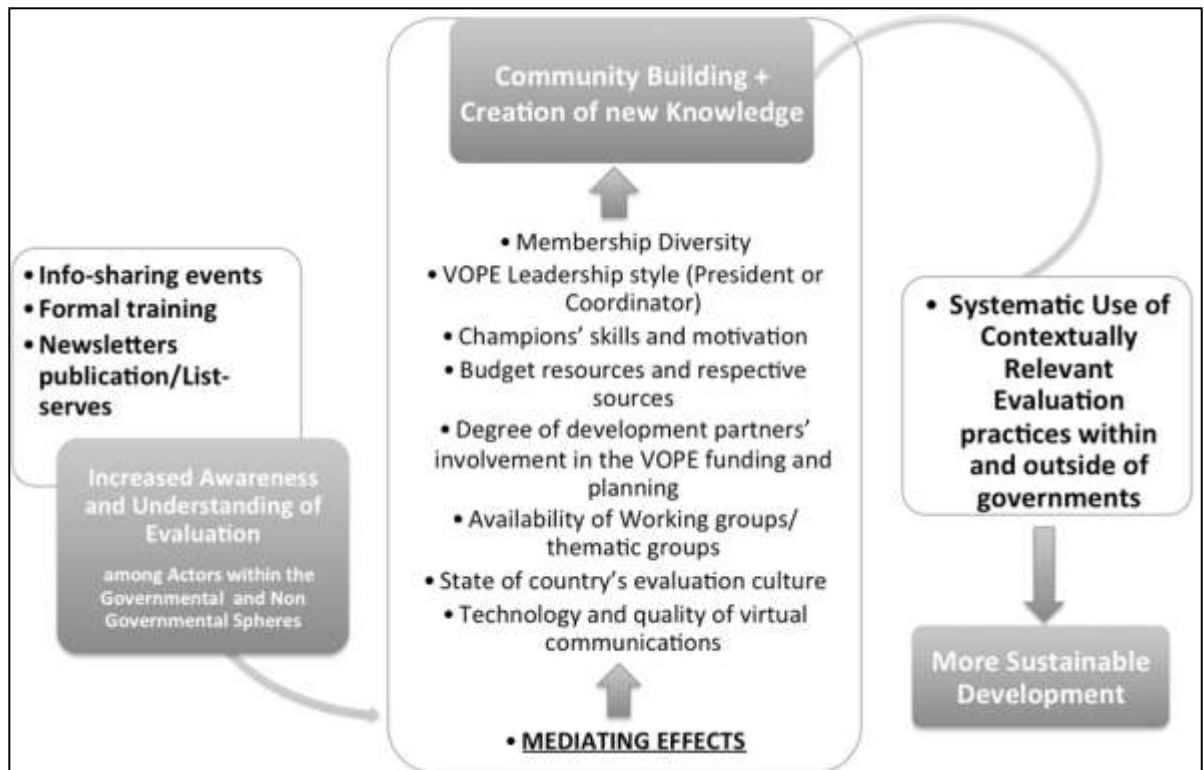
• Info-sharing events
• Formal training
• Newsletters publication/List-serves

Increased Awareness and Understanding of Evaluation

among Actors within the Governmental and Non Governmental Spheres

Community Building + Creation of new Knowledge

• Membership Diversity
• VOPE Leadership style (President or Coordinator)
• Champions' skills and motivation
• Budget resources and respective sources
• Degree of development partners' involvement in the VOPE funding and planning
• Availability of Working groups/ thematic groups
• State of country's evaluation culture
• Technology and quality of virtual communications

• MEDIATING EFFECTS

• Systematic Use of Contextually Relevant Evaluation practices within and outside of governments

More Sustainable Development